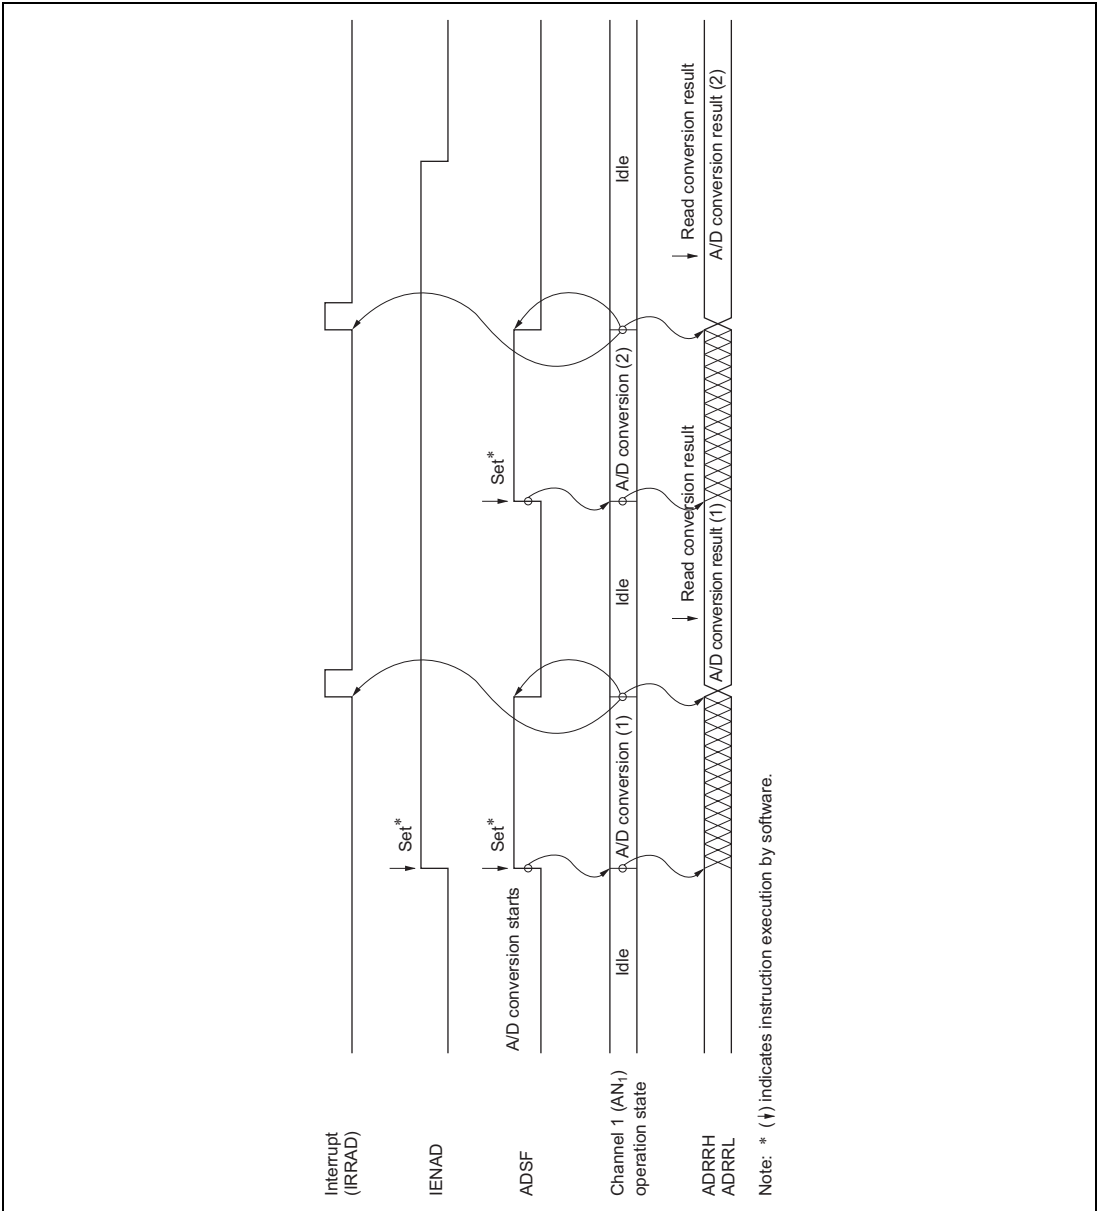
Interrupt (IRRAD)

IENAD

ADSF

Channel 1 ($AN_1$) operation state

ADRRH ADRRL

Set*

A/D conversion starts

Set*

Idle

A/D conversion (1)

Idle

Set*

A/D conversion (2)

Idle

Read conversion result

A/D conversion result (1)

Read conversion result

A/D conversion result (2)

Note: * (↓) indicates instruction execution by software.